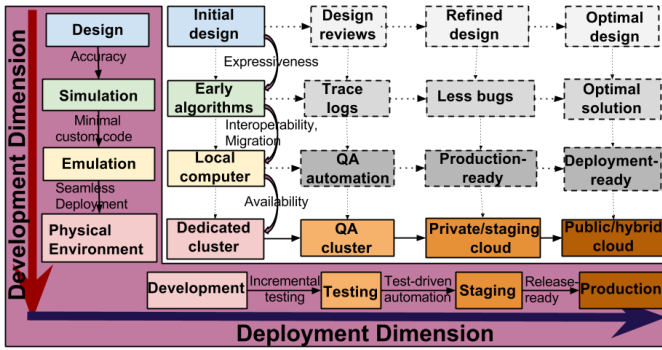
Development Dimension

Design

Accuracy

Simulation

Minimal custom code

Emulation

Seamless Deployment

Physical Environment

Initial design

Expressiveness

Early algorithms

Interoperability, Migration

Local computer

Availability

Dedicated cluster

Design reviews

Trace logs

QA automation

QA cluster

Refined design

Less bugs

Production-ready

Private/staging cloud

Optimal design

Optimal solution

Deployment-ready

Public/hybrid cloud

Development

Incremental testing

Testing

Test-driven automation

Staging

Release-ready

Production

Deployment Dimension